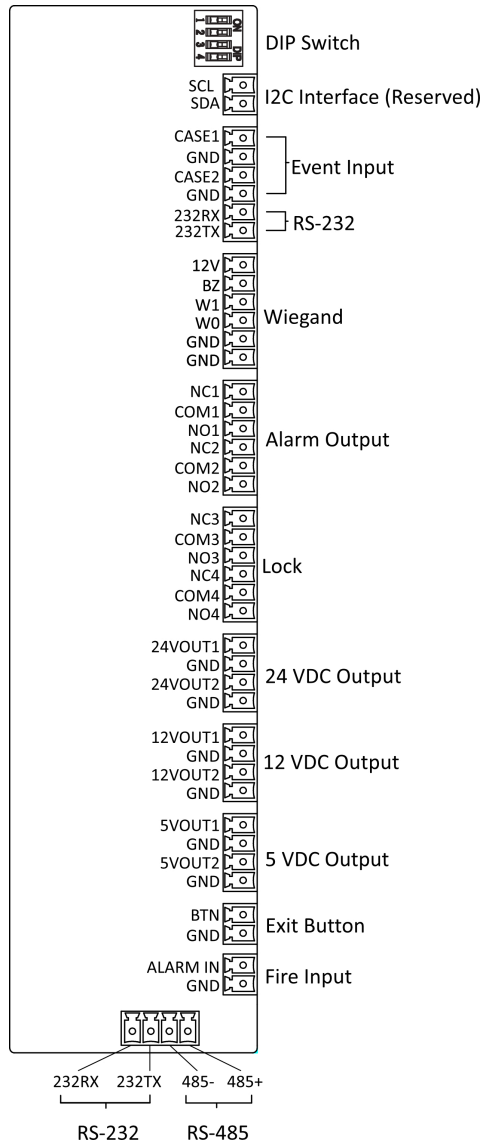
ON
1
2
3
4

DIP Switch

SCL
SDA
I2C Interface (Reserved)

CASE1
GND
CASE2
GND
Event Input

232RX
232TX
RS-232

12V
BZ
W1
W0
GND
GND
Wiegand

NC1
COM1
NO1
NC2
COM2
NO2
Alarm Output

NC3
COM3
NO3
NC4
COM4
NO4
Lock

24VOUT1
GND
24VOUT2
GND
24 VDC Output

12VOUT1
GND
12VOUT2
GND
12 VDC Output

5VOUT1
GND
5VOUT2
GND
5 VDC Output

BTN
GND
Exit Button

ALARM IN
GND
Fire Input

232RX 232TX 485- 485+

RS-232 RS-485